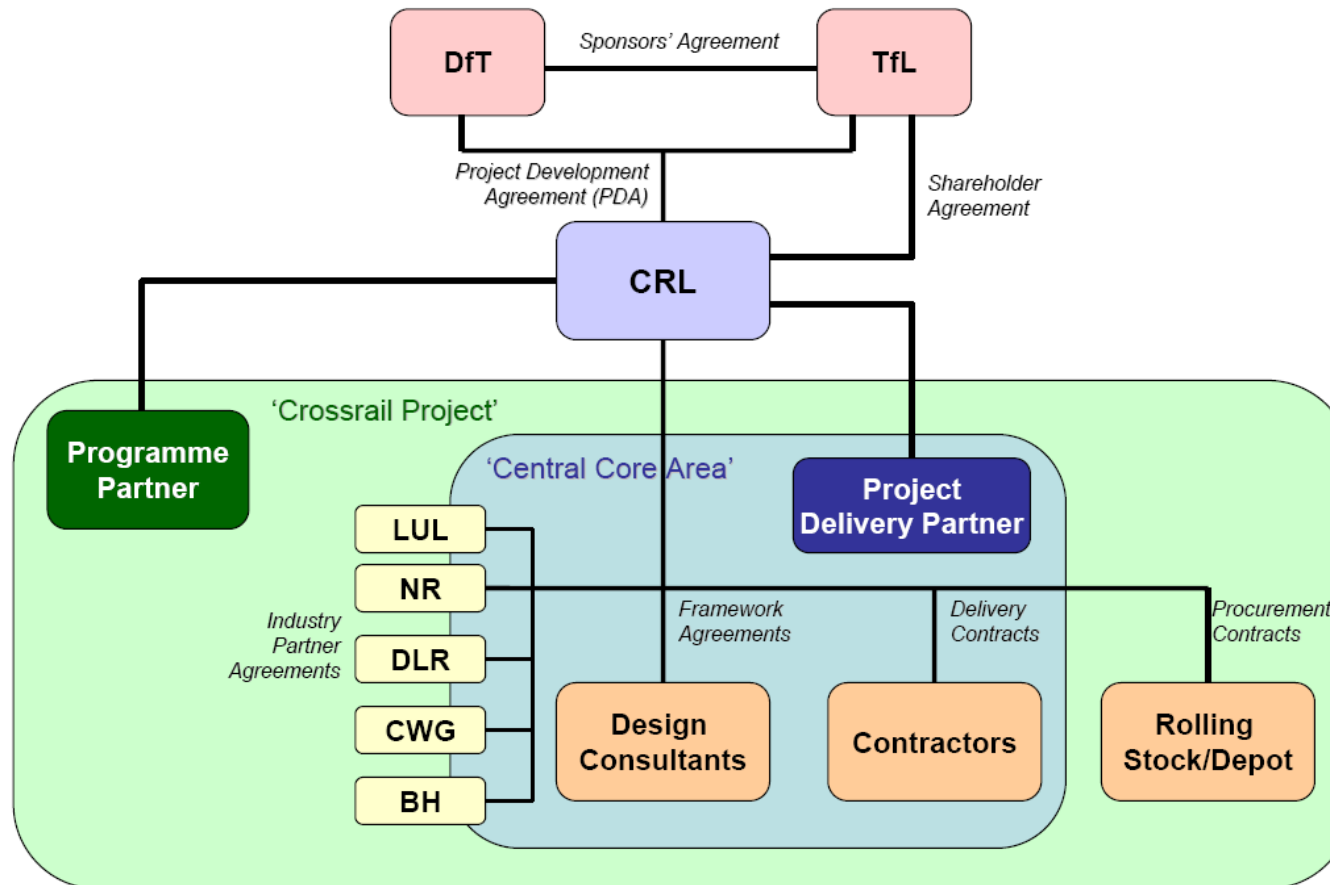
DfT

Sponsors' Agreement

TfL

Project Development Agreement (PDA)

Shareholder Agreement

CRL

'Crossrail Project'

Programme Partner

'Central Core Area'

Project Delivery Partner

LUL

NR

Industry Partner Agreements

DLR

CWG

BH

Framework Agreements

Delivery Contracts

Procurement Contracts

Design Consultants

Contractors

Rolling Stock/Depot